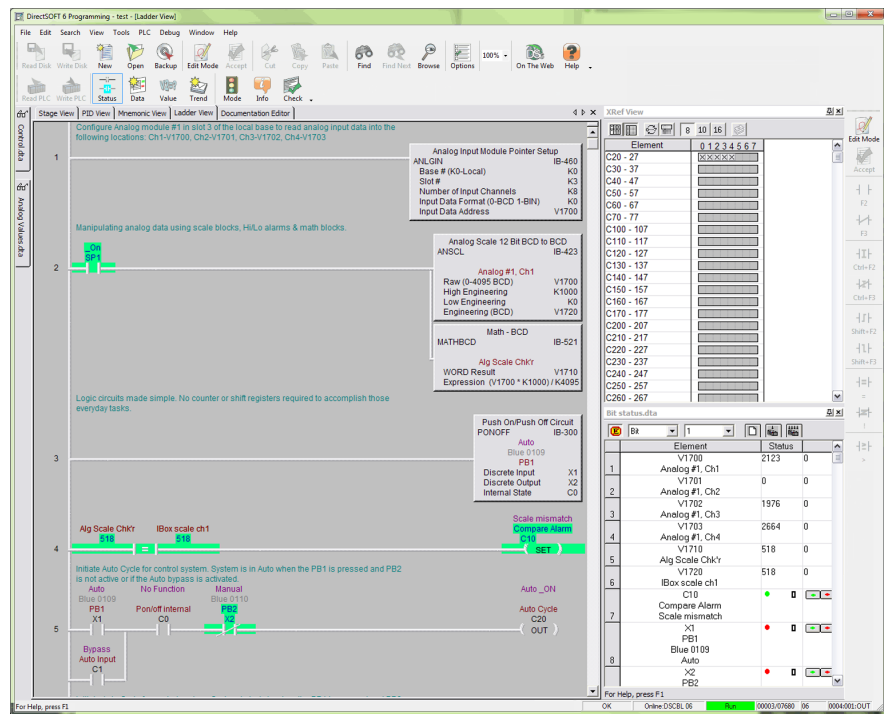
DirectSOFT 6 Programming - test - [Ladder View]

File Edit Search View Tools PLC Debug Window Help

Read Disk Write Disk New Open Backup Edit Mode Accept Cut Copy Paste Find Find Next Browse Options 100% On The Web Help

Read PLC Write PLC Status Data Value Trend Mode Info Check

Control.dta Analog Values.dta

Stage View PID View Mnemonic View Ladder View Documentation Editor

Configure Analog module #1 in slot 3 of the local base to read analog input data into the following locations: Ch1-V1700, Ch2-V1701, Ch3-V1702, Ch4-V1703

1

Analog Input Module Pointer Setup
ANLGIN IB-460
Base # (K0-Local) K0
Slot # K3
Number of Input Channels K8
Input Data Format (0-BCD 1-BIN) K0
Input Data Address V1700

Manipulating analog data using scale blocks, Hi/Lo alarms & math blocks.

_On
SP1

2

Analog Scale 12 Bit BCD to BCD
ANSCL IB-423
Analog #1, Ch1
Raw (0-4095 BCD) V1700
High Engineering K1000
Low Engineering K0
Engineering (BCD) V1720

Math - BCD
MATHBCD IB-521
Alg Scale Chk'r
WORD Result V1710
Expression (V1700 * K1000) / K4095

Logic circuits made simple. No counter or shift registers required to accomplish those everyday tasks.

3

Push On/Push Off Circuit
PONOFF IB-300
Auto
Blue 0109
PB1
Discrete Input X1
Discrete Output X2
Internal State C0

Alg Scale Chk'r IBox scale ch1 Scale mismatch
518 518 Compare Alarm
C10

4

SET

Initiate Auto Cycle for control system. System is in Auto when the PB1 is pressed and PB2 is not active or if the Auto bypass is activated.

Auto No Function Manual Auto _ON
Blue 0109 Blue 0110
PB1 Pon/off internal PB2 Auto Cycle
X1 C0 X2 C20

5

OUT

Bypass
Auto Input
C1

XRef View

8 10 16

Element 0 1 2 3 4 5 6 7
C20 - 27
C30 - 37
C40 - 47
C50 - 57
C60 - 67
C70 - 77
C100 - 107
C110 - 117
C120 - 127
C130 - 137
C140 - 147
C150 - 157
C160 - 167
C170 - 177
C200 - 207
C210 - 217
C220 - 227
C230 - 237
C240 - 247
C250 - 257
C260 - 267

Bit status.dta

Bit 1

| | Element | Status | |
|---|---|---|---|
| 1 | V1700 Analog #1, Ch1 | 2123 | 0 |
| 2 | V1701 Analog #1, Ch2 | 0 | 0 |
| 3 | V1702 Analog #1, Ch3 | 1976 | 0 |
| 4 | V1703 Analog #1, Ch4 | 2664 | 0 |
| 5 | V1710 Alg Scale Chk'r | 518 | 0 |
| 6 | V1720 IBox scale ch1 | 518 | 0 |
| 7 | C10 Compare Alarm Scale mismatch | | 0 |
| 8 | X1 PB1 Blue 0109 Auto | | 0 |
| | X2 PB2 | | 0 |

For Help, press F1

Edit Mode Accept F2 F3 Ctrl+F2 Ctrl+F3 Shift+F2 Shift+F3

For Help, press F1 OK Online.DSCBL 06 Run 00003/07680 06 0004:001:OUT